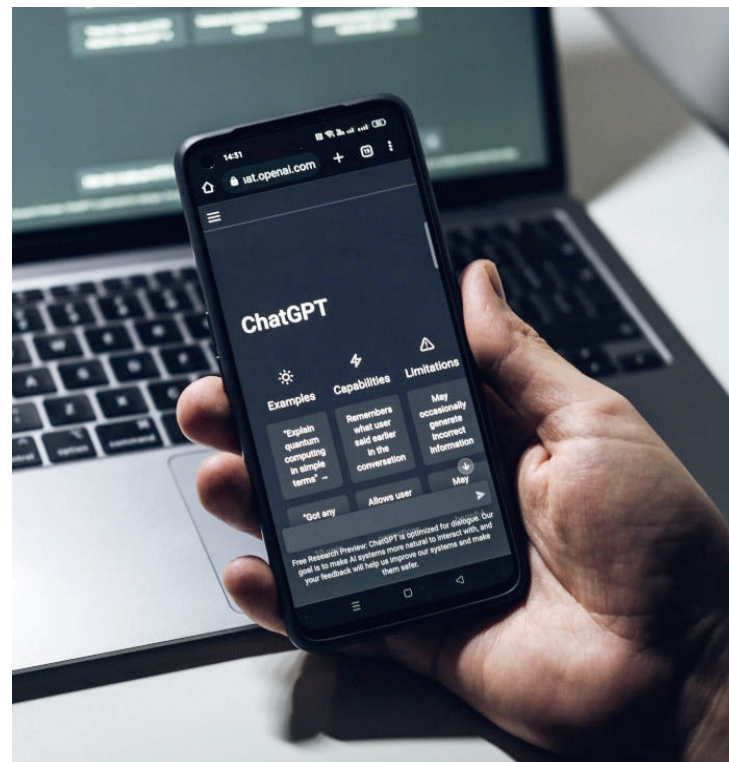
14:31

ıat.openai.com

13

ChatGPT

Examples

Capabilities

Limitations

"Explain quantum computing in simple terms" →

Remembers what user said earlier in the conversation

May occasionally generate incorrect information

"Got any

Allows user

May

Free Research Preview: ChatGPT is optimized for dialogue. Our goal is to make AI systems more natural to interact with, and your feedback will help us improve our systems and make them safer.

option

command